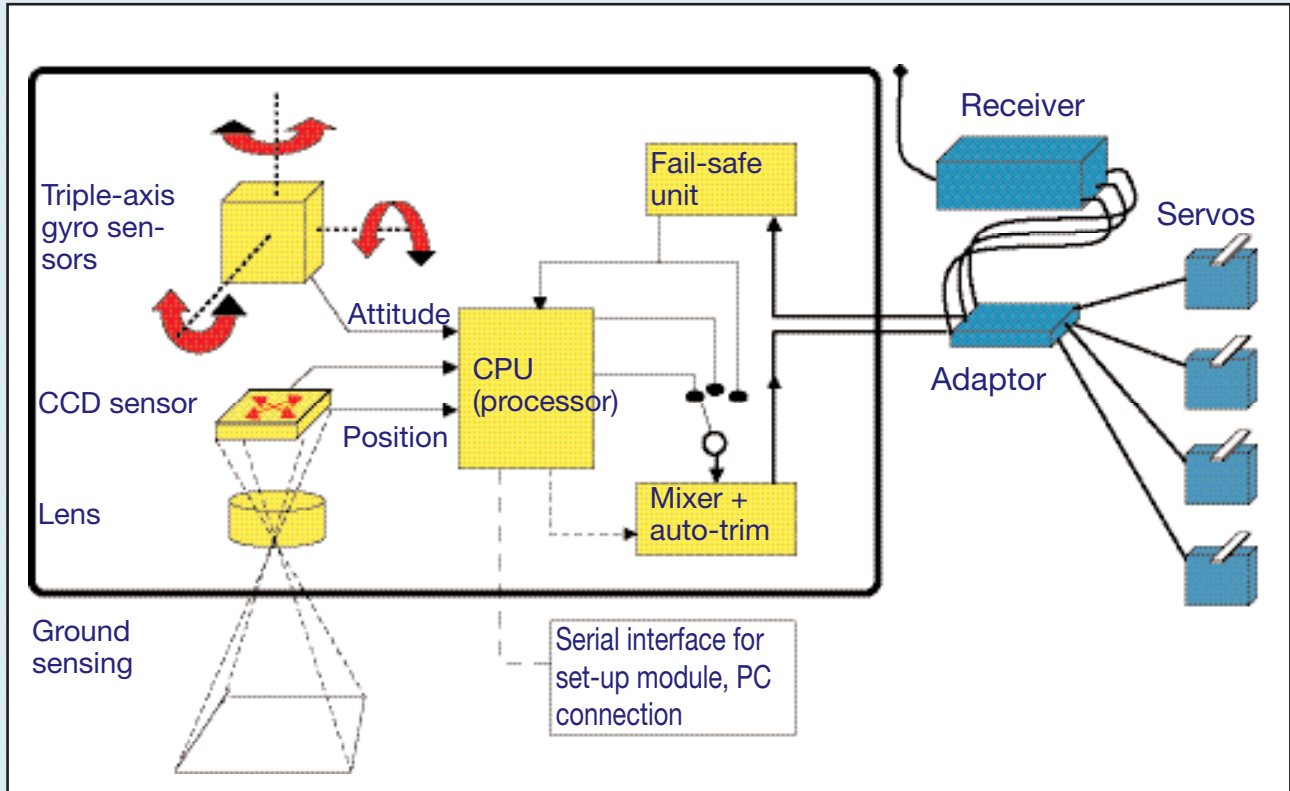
Receiver

Fail-safe unit

Triple-axis gyro sensors

Servos

Attitude

CPU (processor)

Adaptor

CCD sensor

Position

Lens

Mixer + auto-trim

Ground sensing

Serial interface for set-up module, PC connection